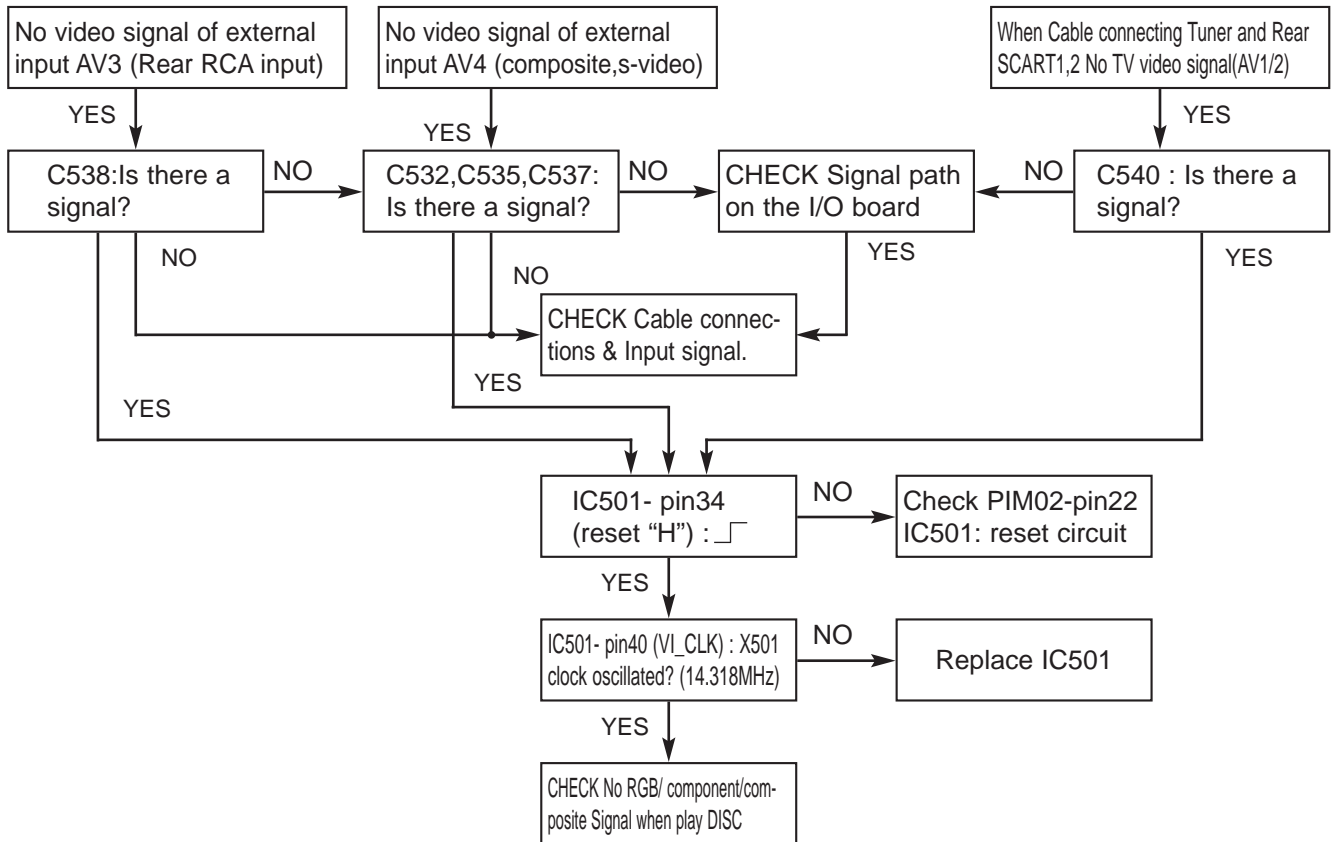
No video signal of external input AV3 (Rear RCA input)

No video signal of external input AV4 (composite,s-video)

When Cable connecting Tuner and Rear SCART1,2 No TV video signal(AV1/2)

YES

YES

YES

C538:Is there a signal?

NO

C532,C535,C537: Is there a signal?

NO

CHECK Signal path on the I/O board

NO

C540 : Is there a signal?

NO

NO

YES

YES

CHECK Cable connections & Input signal.

YES

YES

IC501- pin34 (reset "H") : $\_\!\!\rceil$

NO

Check PIM02-pin22 IC501: reset circuit

YES

IC501- pin40 (VI_CLK) : X501 clock oscillated? (14.318MHz)

NO

Replace IC501

YES

CHECK No RGB/ component/composite Signal when play DISC